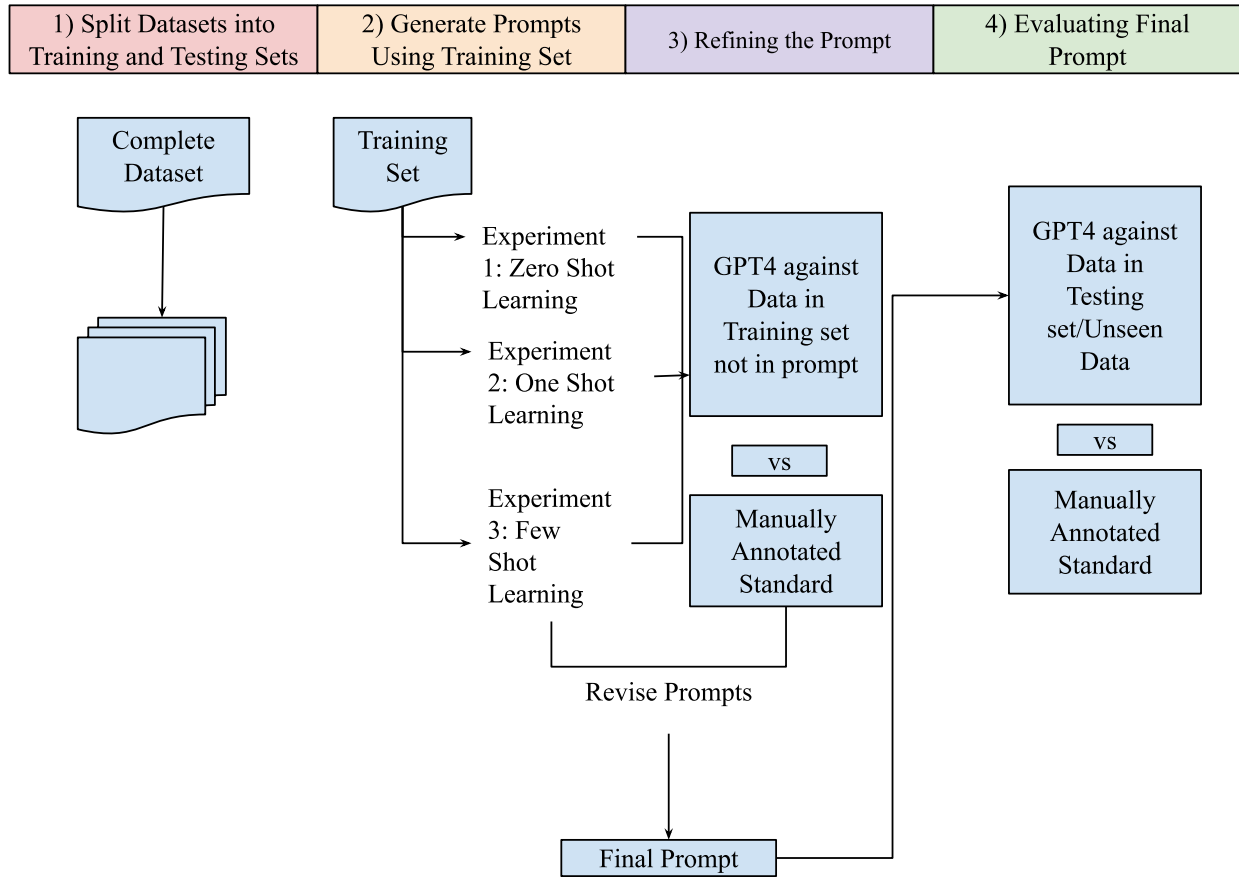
1) Split Datasets into Training and Testing Sets

2) Generate Prompts Using Training Set

3) Refining the Prompt

4) Evaluating Final Prompt

Complete Dataset

Training Set

Experiment 1: Zero Shot Learning

Experiment 2: One Shot Learning

Experiment 3: Few Shot Learning

GPT4 against Data in Training set not in prompt

vs

Manually Annotated Standard

Revise Prompts

Final Prompt

GPT4 against Data in Testing set/Unseen Data

vs

Manually Annotated Standard